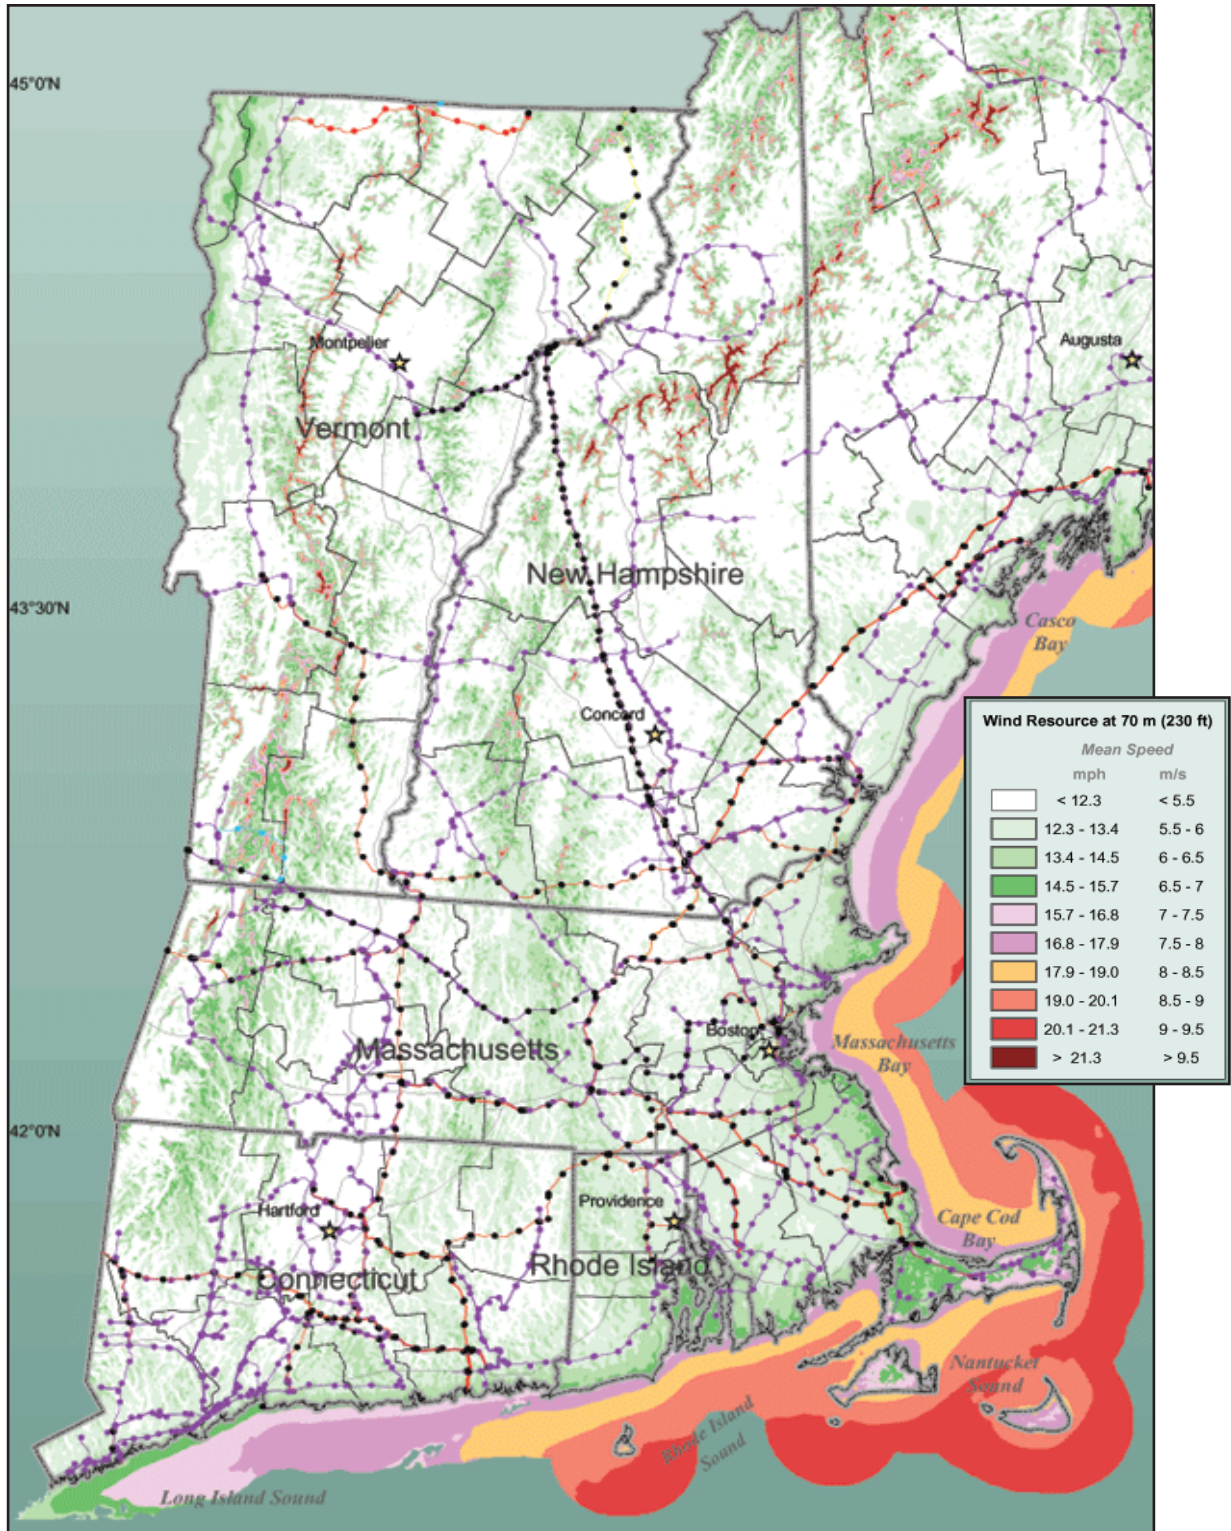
45°0'N

43°30'N

42°0'N

Montpelier

Vermont

New Hampshire

Concord

Augusta

Casco Bay

Massachusetts

Boston

Massachusetts Bay

Cape Cod Bay

Hartford

Providence

Connecticut

Rhode Island

Nantucket Sound

Rhode Island Sound

Long Island Sound

Wind Resource at 70 m (230 ft)

Mean Speed

| mph | m/s |
|---|---|
| < 12.3 | < 5.5 |
| 12.3 - 13.4 | 5.5 - 6 |
| 13.4 - 14.5 | 6 - 6.5 |
| 14.5 - 15.7 | 6.5 - 7 |
| 15.7 - 16.8 | 7 - 7.5 |
| 16.8 - 17.9 | 7.5 - 8 |
| 17.9 - 19.0 | 8 - 8.5 |
| 19.0 - 20.1 | 8.5 - 9 |
| 20.1 - 21.3 | 9 - 9.5 |
| > 21.3 | > 9.5 |